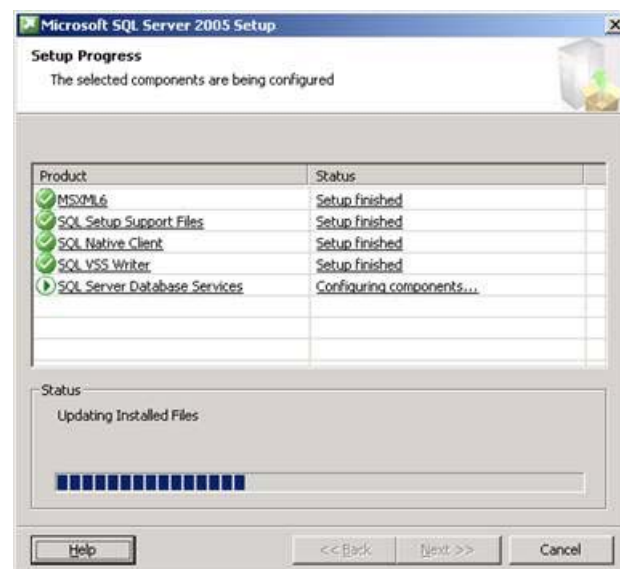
Microsoft SQL Server 2005 Setup

Setup Progress

The selected components are being configured

| Product | Status |
|---|---|
| MSXML6 | Setup finished |
| SQL Setup Support Files | Setup finished |
| SQL Native Client | Setup finished |
| SQL VSS Writer | Setup finished |
| SQL Server Database Services | Configuring components... |

Status

Updating Installed Files

Help

<< Back

Next >>

Cancel